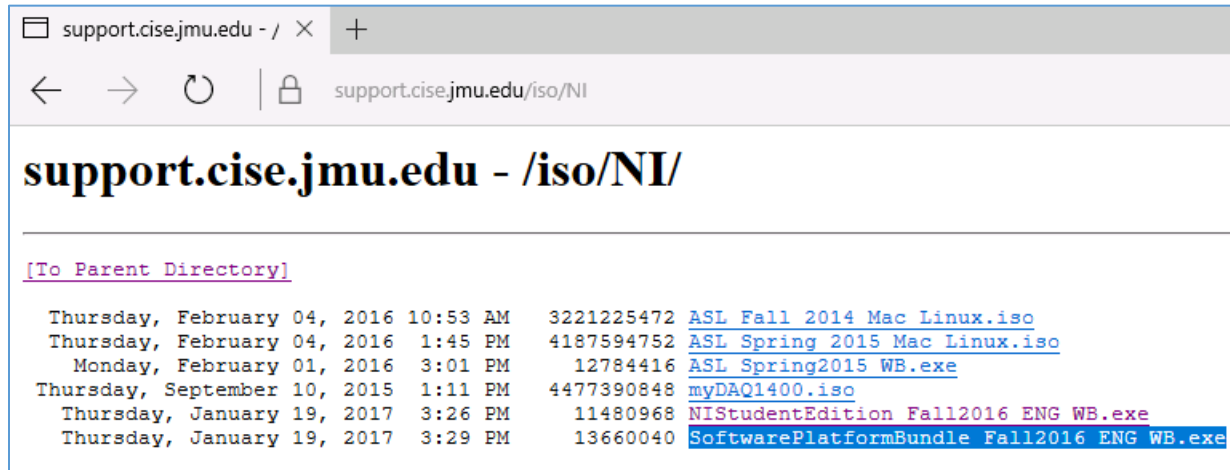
support.cise.jmu.edu - /

support.cise.jmu.edu/iso/NI

support.cise.jmu.edu - /iso/NI/

[To Parent Directory]

Thursday, February 04, 2016 10:53 AM 3221225472 ASL Fall 2014 Mac Linux.iso
Thursday, February 04, 2016 1:45 PM 4187594752 ASL Spring 2015 Mac Linux.iso
Monday, February 01, 2016 3:01 PM 12784416 ASL Spring2015 WB.exe
Thursday, September 10, 2015 1:11 PM 4477390848 myDAQ1400.iso
Thursday, January 19, 2017 3:26 PM 11480968 NIStudentEdition Fall2016 ENG WB.exe
Thursday, January 19, 2017 3:29 PM 13660040 SoftwarePlatformBundle Fall2016 ENG WB.exe